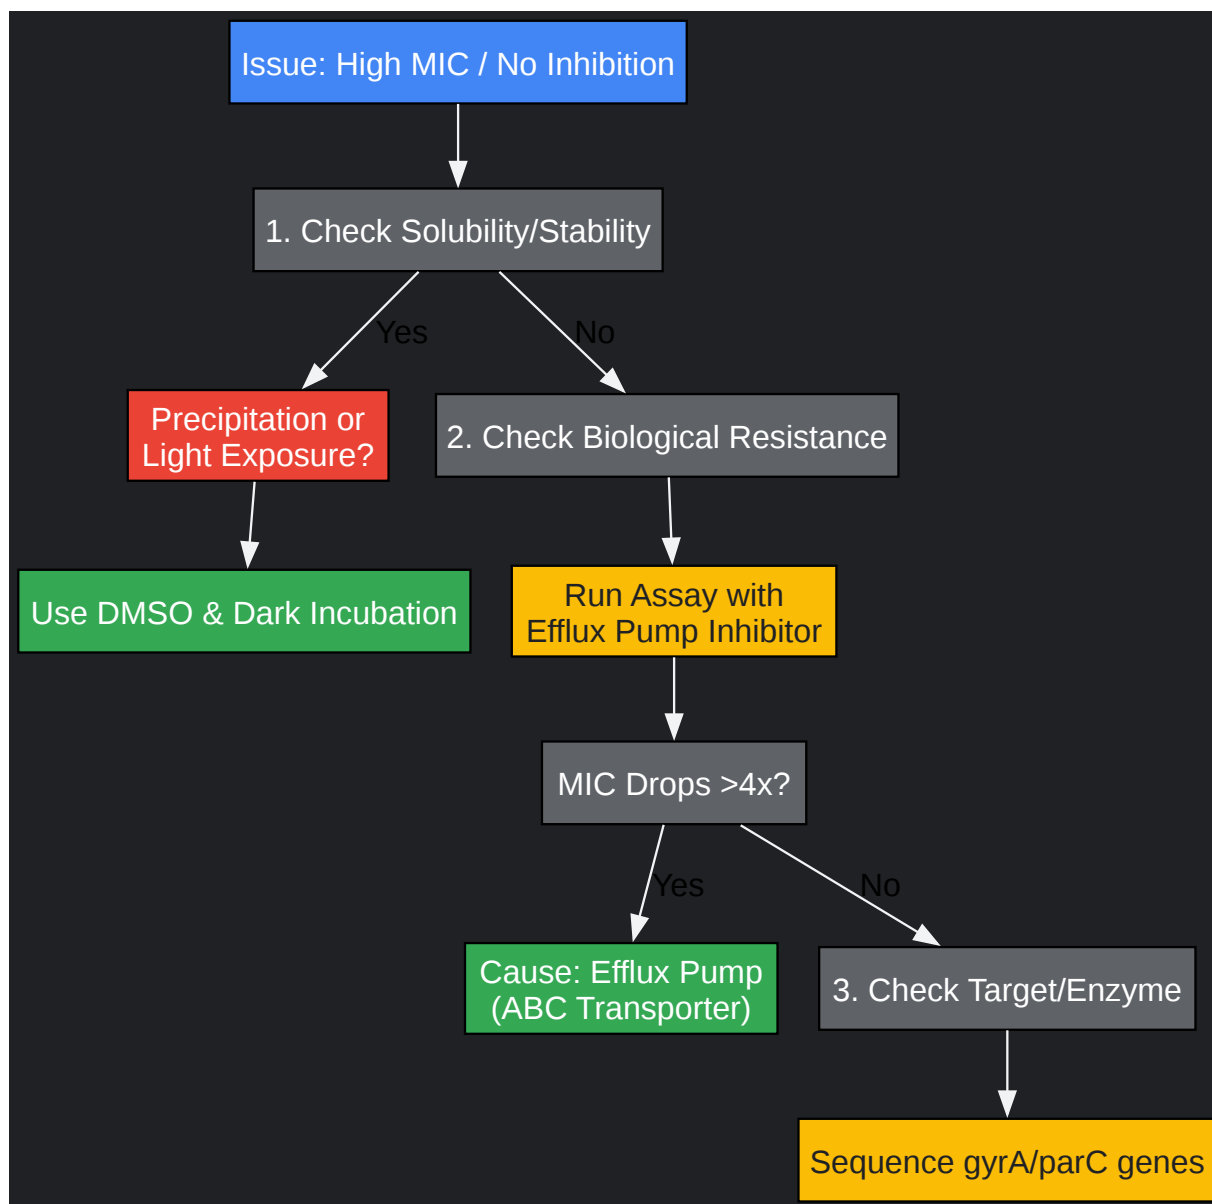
Issue: High MIC / No Inhibition

1. Check Solubility/Stability

Yes

No

Precipitation or Light Exposure?

2. Check Biological Resistance

Use DMSO & Dark Incubation

Run Assay with Efflux Pump Inhibitor

MIC Drops >4x?

Yes

No

Cause: Efflux Pump (ABC Transporter)

3. Check Target/Enzyme

Sequence gyrA/parC genes